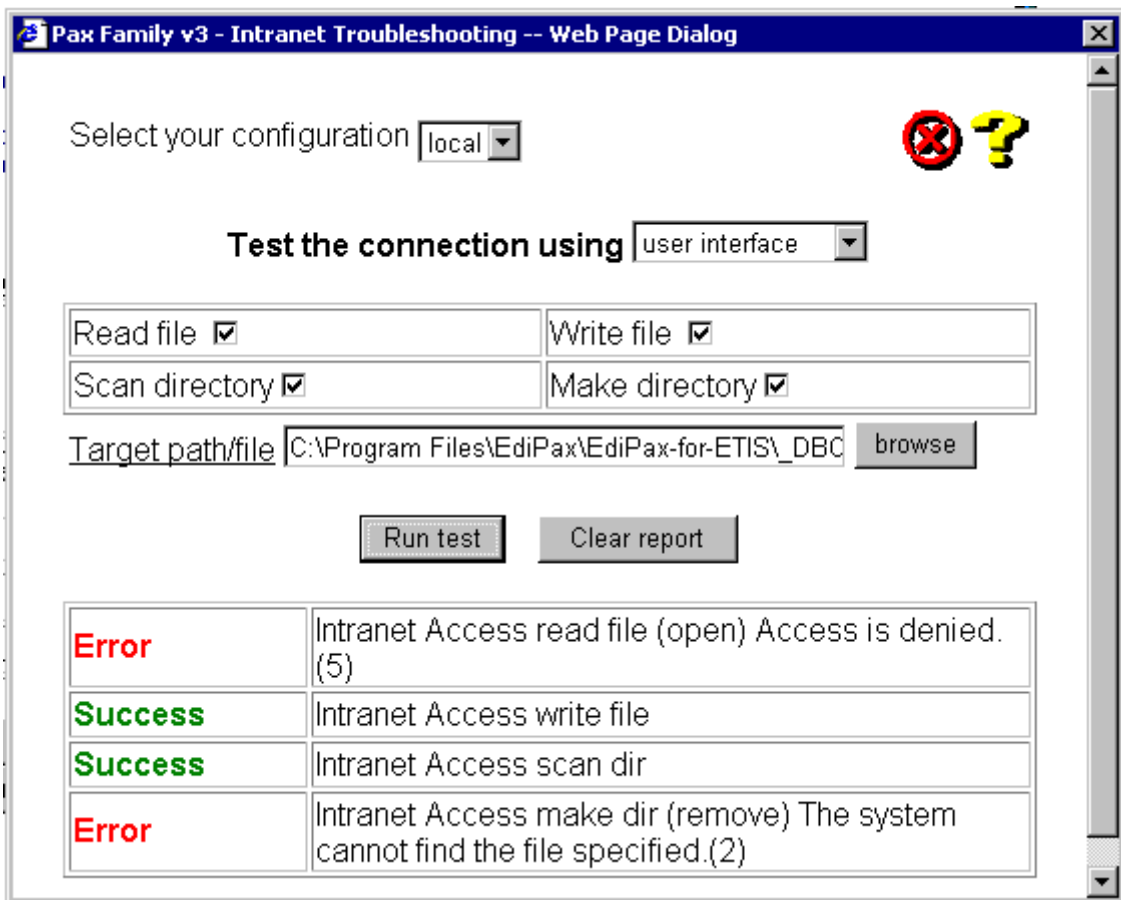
Pax Family v3 - Intranet Troubleshooting -- Web Page Dialog

Select your configuration local

Test the connection using user interface

| Read file ☑ | Write file ☑ |
|---|---|
| Scan directory ☑ | Make directory ☑ |

Target path/file C:\Program Files\EdiPax\EdiPax-for-ETIS\_DBC browse

Run test Clear report

| Error | Intranet Access read file (open) Access is denied.(5) |
|---|---|
| Success | Intranet Access write file |
| Success | Intranet Access scan dir |
| Error | Intranet Access make dir (remove) The system cannot find the file specified.(2) |